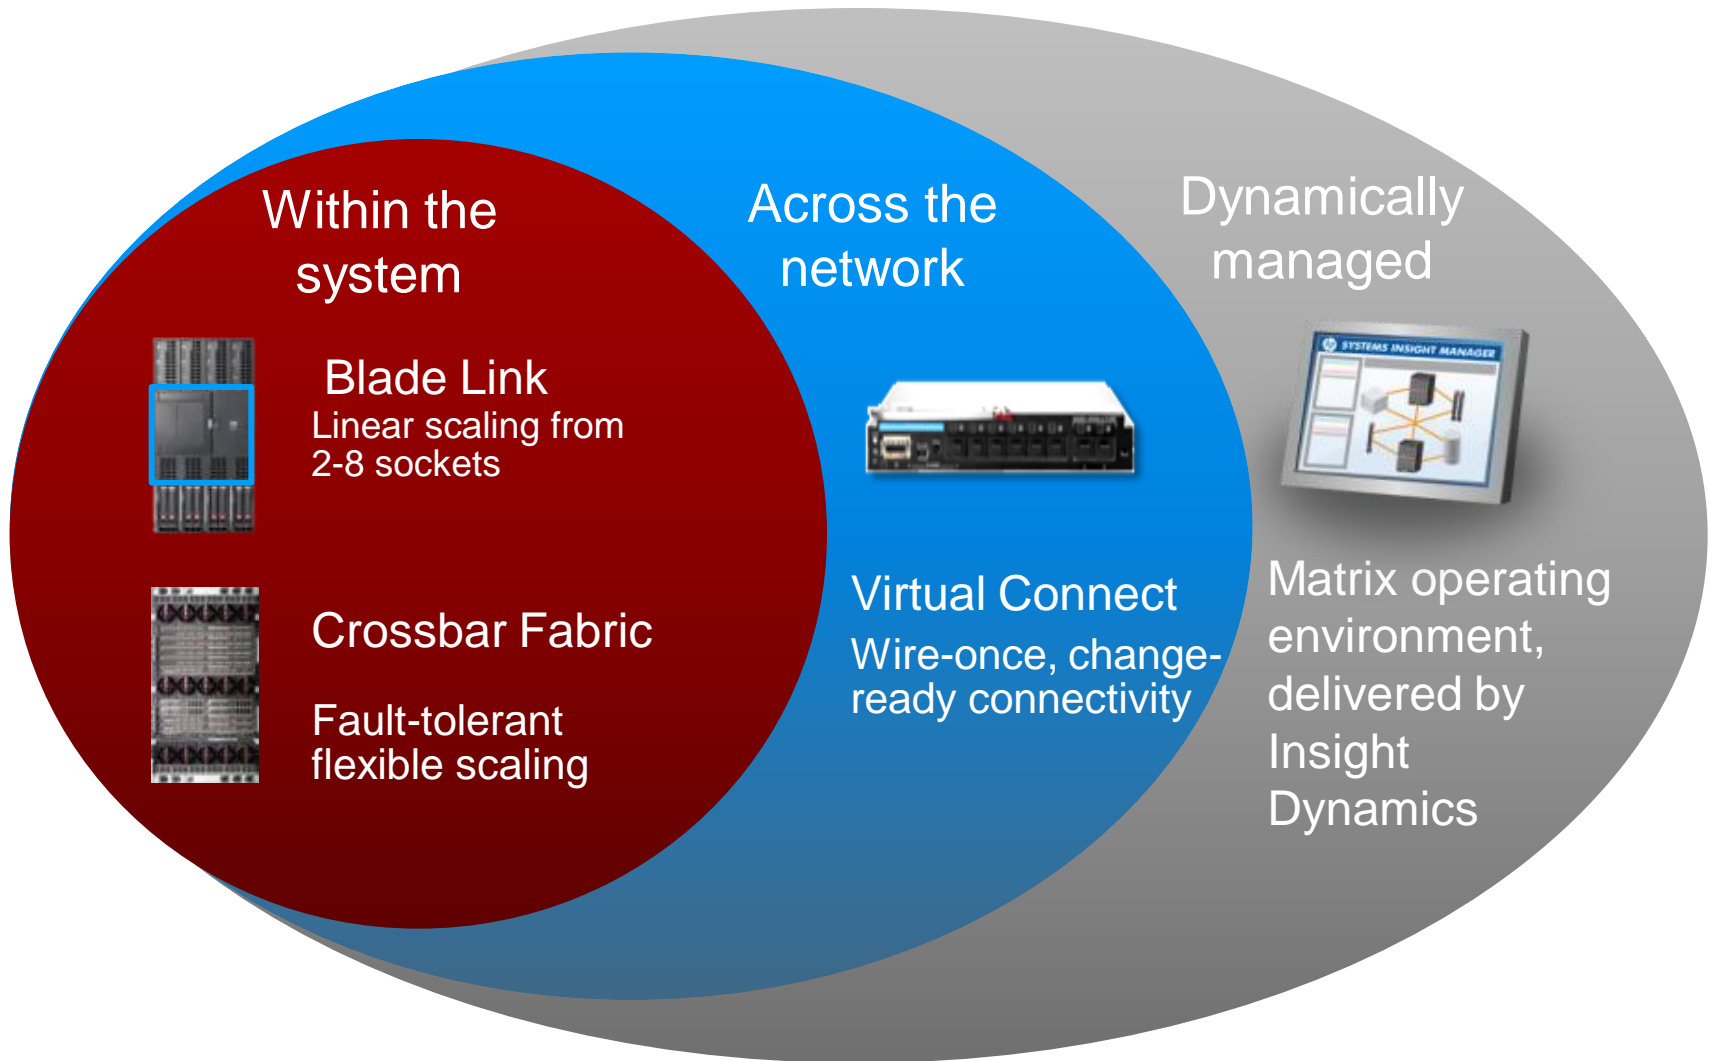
Within the system

Blade Link
Linear scaling from 2-8 sockets

Crossbar Fabric

Fault-tolerant flexible scaling

Across the network

Virtual Connect
Wire-once, change-ready connectivity

Dynamically managed

SYSTEMS INSIGHT MANAGER

Matrix operating environment, delivered by Insight Dynamics